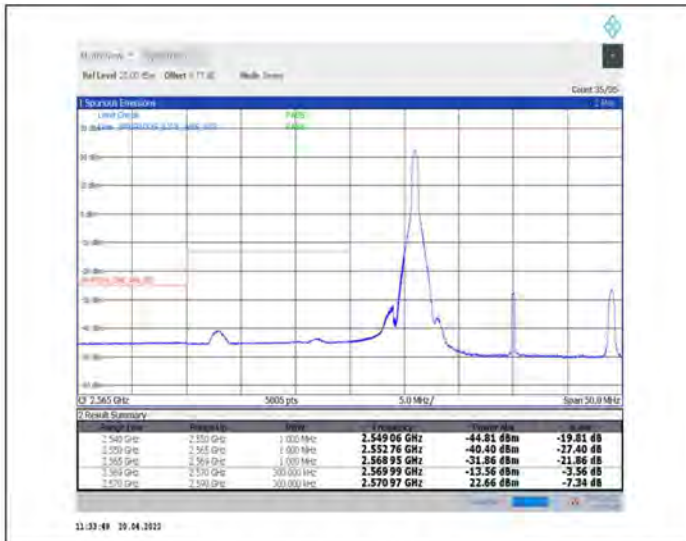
MultiView Spectrum

Ref Level 25.00 dBm Offset 8.77 dB Mode Sweep

Count 35/35

1 Spurious Emissions 1 Pk

Limit Check PASS

Line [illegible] PASS

20 dBm

10 dBm

0 dBm

-10 dBm

-20 dBm

-30 dBm

-40 dBm

-50 dBm

-60 dBm

-70 dBm

CF 2.565 GHz 5005 pts 5.0 MHz/ Span 50.0 MHz

2 Result Summary

| Range Low | Range Up | RBW | Frequency | Power Abs | ΔLimit |
|---|---|---|---|---|---|
| 2.540 GHz | 2.550 GHz | 1.000 MHz | 2.549 06 GHz | -44.81 dBm | -19.81 dB |
| 2.550 GHz | 2.565 GHz | 1.000 MHz | 2.552 76 GHz | -40.40 dBm | -27.40 dB |
| 2.565 GHz | 2.569 GHz | 1.000 MHz | 2.568 95 GHz | -31.86 dBm | -21.86 dB |
| 2.569 GHz | 2.570 GHz | 300.000 kHz | 2.569 99 GHz | -13.56 dBm | -3.56 dB |
| 2.570 GHz | 2.590 GHz | 300.000 kHz | 2.570 97 GHz | 22.66 dBm | -7.34 dB |

11:53:49 20.04.2022